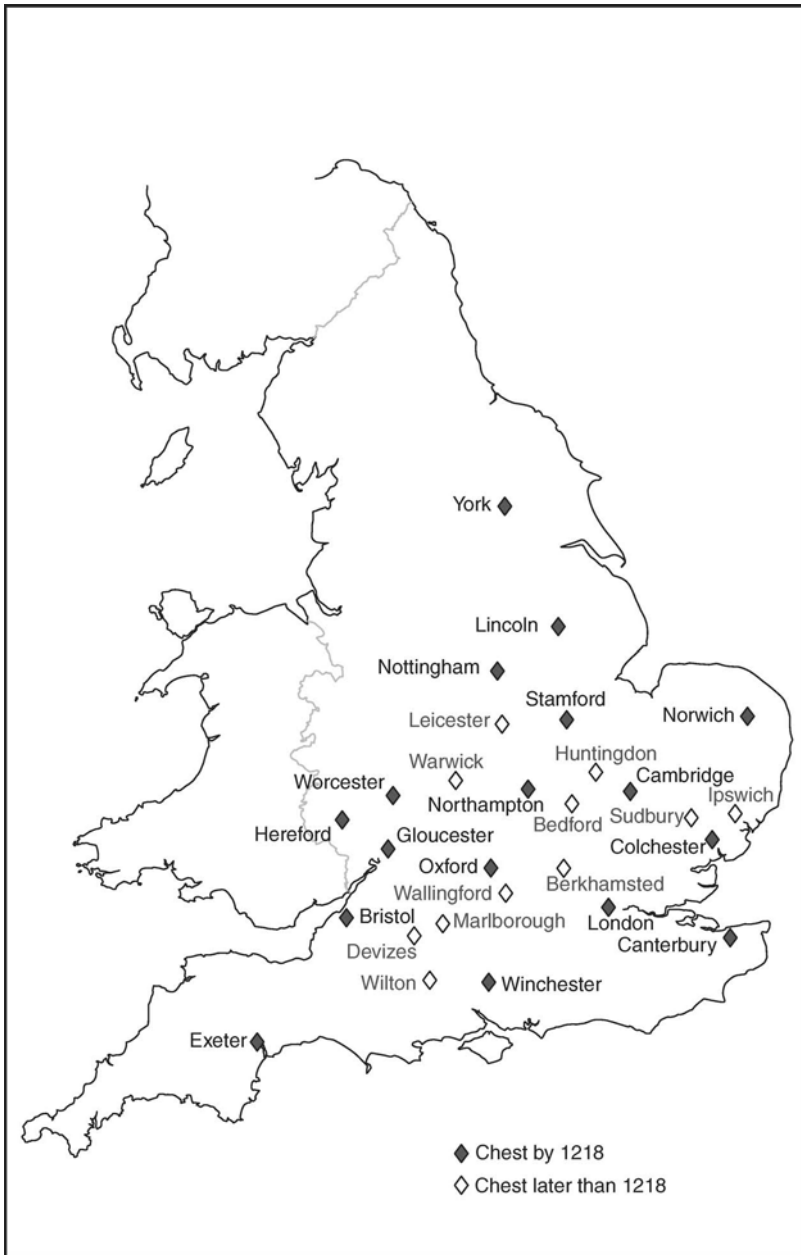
York
Lincoln
Nottingham
Stamford
Norwich
Leicester
Warwick
Huntingdon
Worcester
Northampton
Cambridge
Ipswich
Sudbury
Bedford
Hereford
Gloucester
Colchester
Oxford
Berkhamsted
Wallingford
Bristol
Marlborough
London
Devizes
Canterbury
Wilton
Winchester
Exeter

Chest by 1218
Chest later than 1218